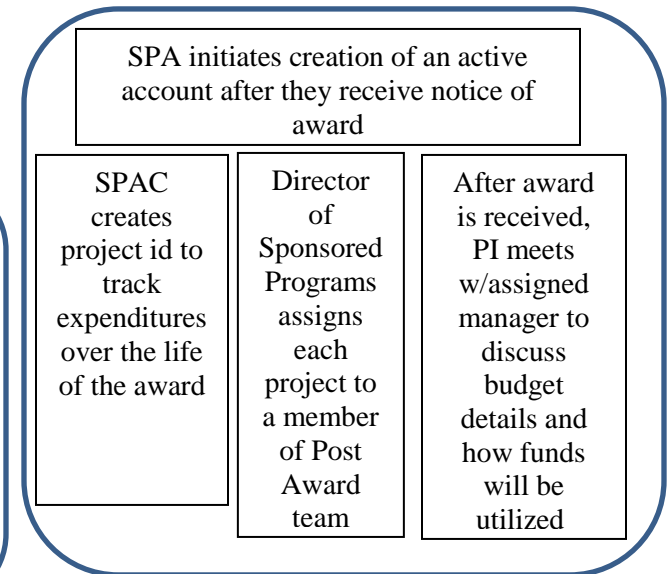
SPA initiates creation of an active account after they receive notice of award

SPAC creates project id to track expenditures over the life of the award

Director of Sponsored Programs assigns each project to a member of Post Award team

After award is received, PI meets w/assigned manager to discuss budget details and how funds will be utilized